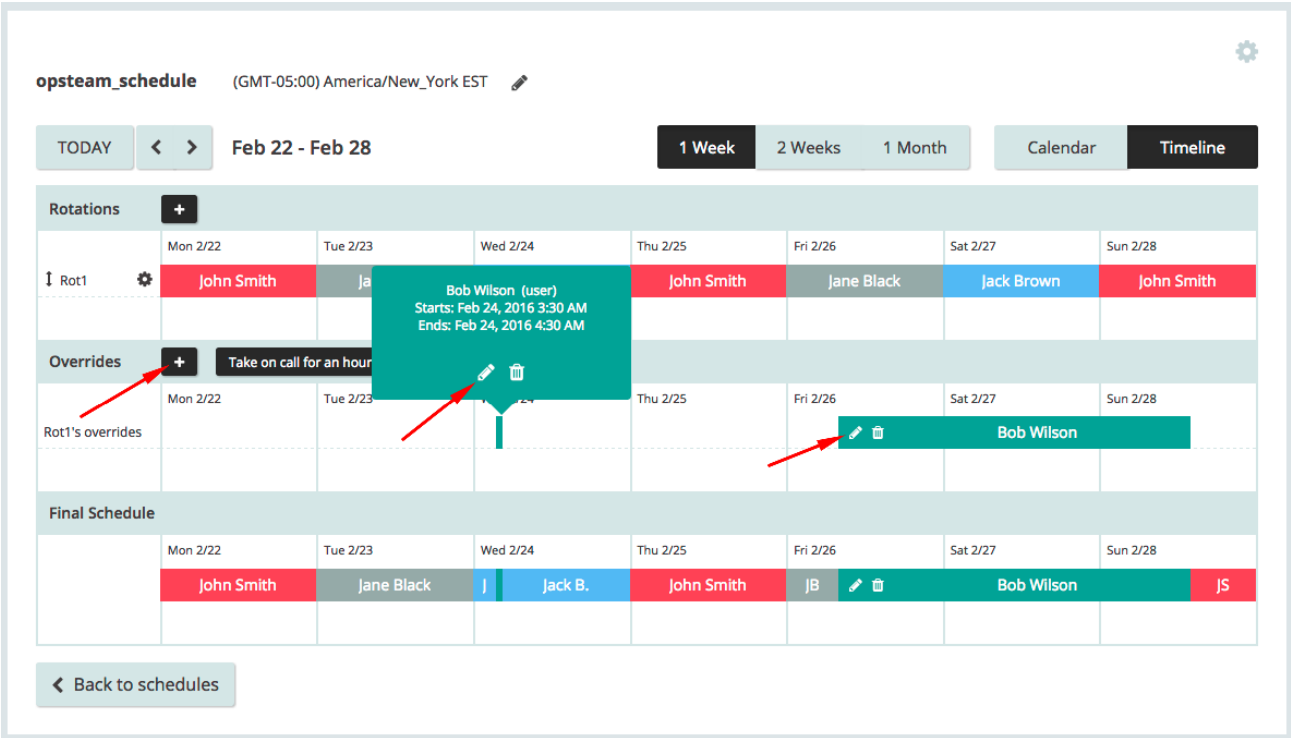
opsteam_schedule (GMT-05:00) America/New_York EST

TODAY < > Feb 22 - Feb 28

1 Week 2 Weeks 1 Month Calendar Timeline

Rotations +

| | Mon 2/22 | Tue 2/23 | Wed 2/24 | Thu 2/25 | Fri 2/26 | Sat 2/27 | Sun 2/28 |
|---|---|---|---|---|---|---|---|
| Rot1 | John Smith | Ja | | John Smith | Jane Black | Jack Brown | John Smith |

Bob Wilson (user)
Starts: Feb 24, 2016 3:30 AM
Ends: Feb 24, 2016 4:30 AM

Overrides + Take on call for an hour

| | Mon 2/22 | Tue 2/23 | 24 | Thu 2/25 | Fri 2/26 | Sat 2/27 | Sun 2/28 |
|---|---|---|---|---|---|---|---|
| Rot1's overrides | | | | | Bob Wilson | | |

Final Schedule

| | Mon 2/22 | Tue 2/23 | Wed 2/24 | Thu 2/25 | Fri 2/26 | Sat 2/27 | Sun 2/28 |
|---|---|---|---|---|---|---|---|
| | John Smith | Jane Black | J Jack B. | John Smith | JB Bob Wilson | | JS |

< Back to schedules